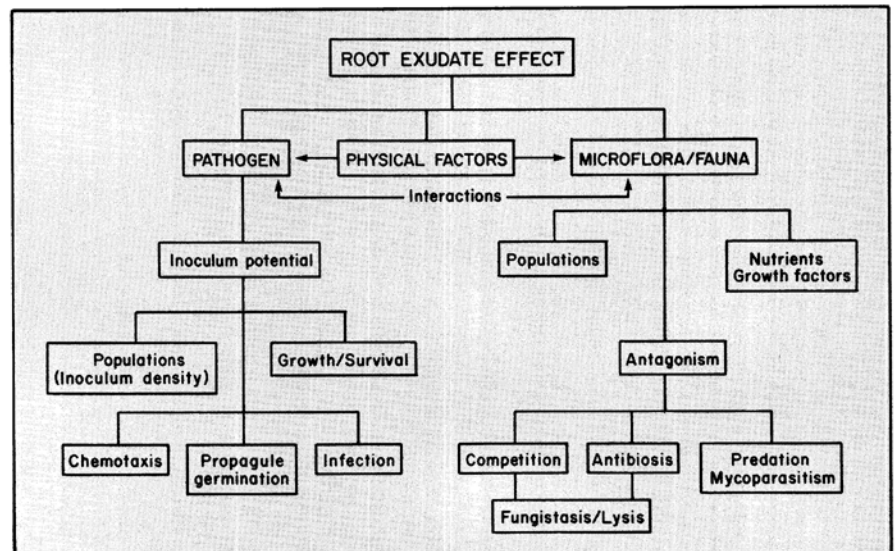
ROOT EXUDATE EFFECT

PATHOGEN

PHYSICAL FACTORS

MICROFLORA/FAUNA

Interactions

Inoculum potential

Populations

Nutrients Growth factors

Populations (Inoculum density)

Growth/Survival

Antagonism

Chemotaxis

Propagule germination

Infection

Competition

Antibiosis

Predation Mycoparasitism

Fungistasis/Lysis